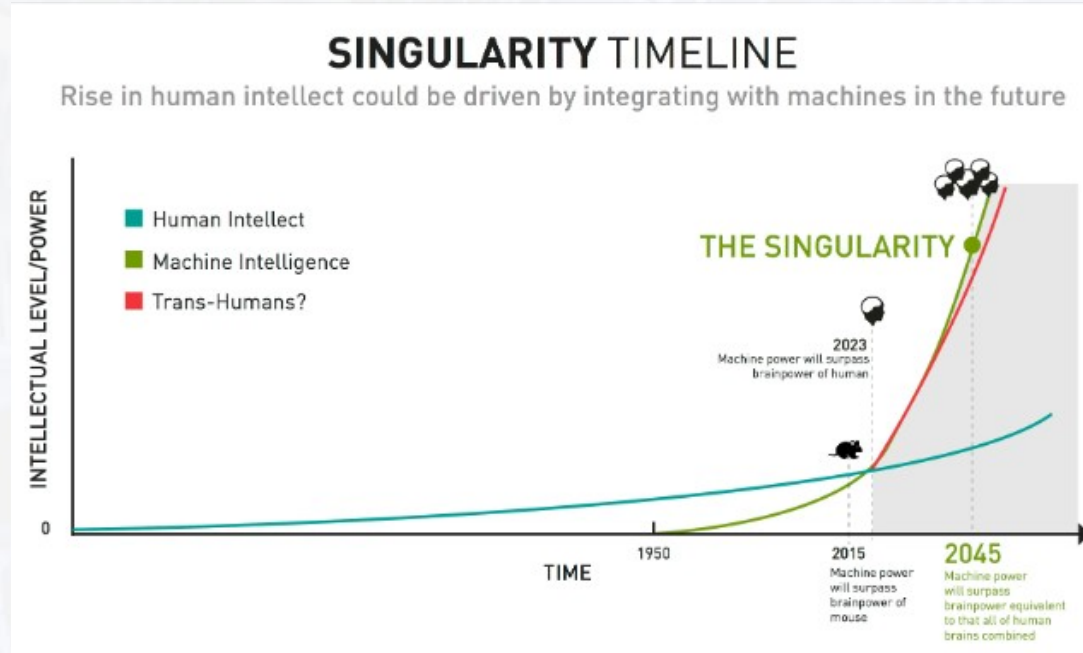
SINGULARITY TIMELINE
Rise in human intellect could be driven by integrating with machines in the future

INTELLECTUAL LEVEL/POWER

Human Intellect
Machine Intelligence
Trans-Humans?

THE SINGULARITY

2023
Machine power will surpass brainpower of human

0

1950

2015
Machine power will surpass brainpower of mouse

2045
Machine power will surpass brainpower equivalent to that all of human brains combined

TIME